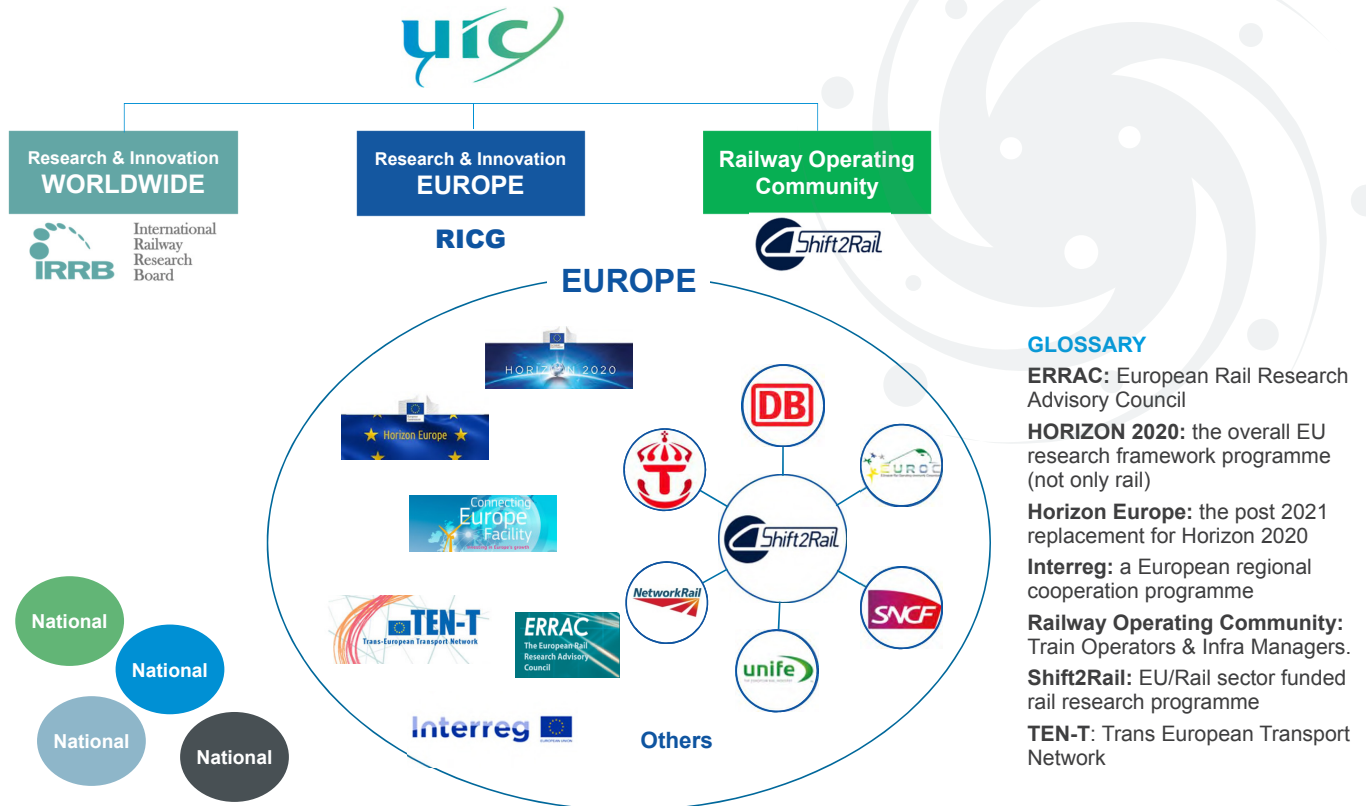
uic

Research & Innovation WORLDWIDE

IRRB International Railway Research Board

Research & Innovation EUROPE

RICG

Railway Operating Community

Shift2Rail

EUROPE

HORIZON 2020

Horizon Europe

Connecting Europe Facility
Investing in Europe's growth

TEN-T
Trans-European Transport Network

ERRAC
The European Rail Research Advisory Council

Interreg
EUROPEAN UNION

DB

EUROC

Shift2Rail

NetworkRail

SNCF

unife

Others

National

National

National

National

GLOSSARY

ERRAC: European Rail Research Advisory Council

HORIZON 2020: the overall EU research framework programme (not only rail)

Horizon Europe: the post 2021 replacement for Horizon 2020

Interreg: a European regional cooperation programme

Railway Operating Community: Train Operators & Infra Managers.

Shift2Rail: EU/Rail sector funded rail research programme

TEN-T: Trans European Transport Network